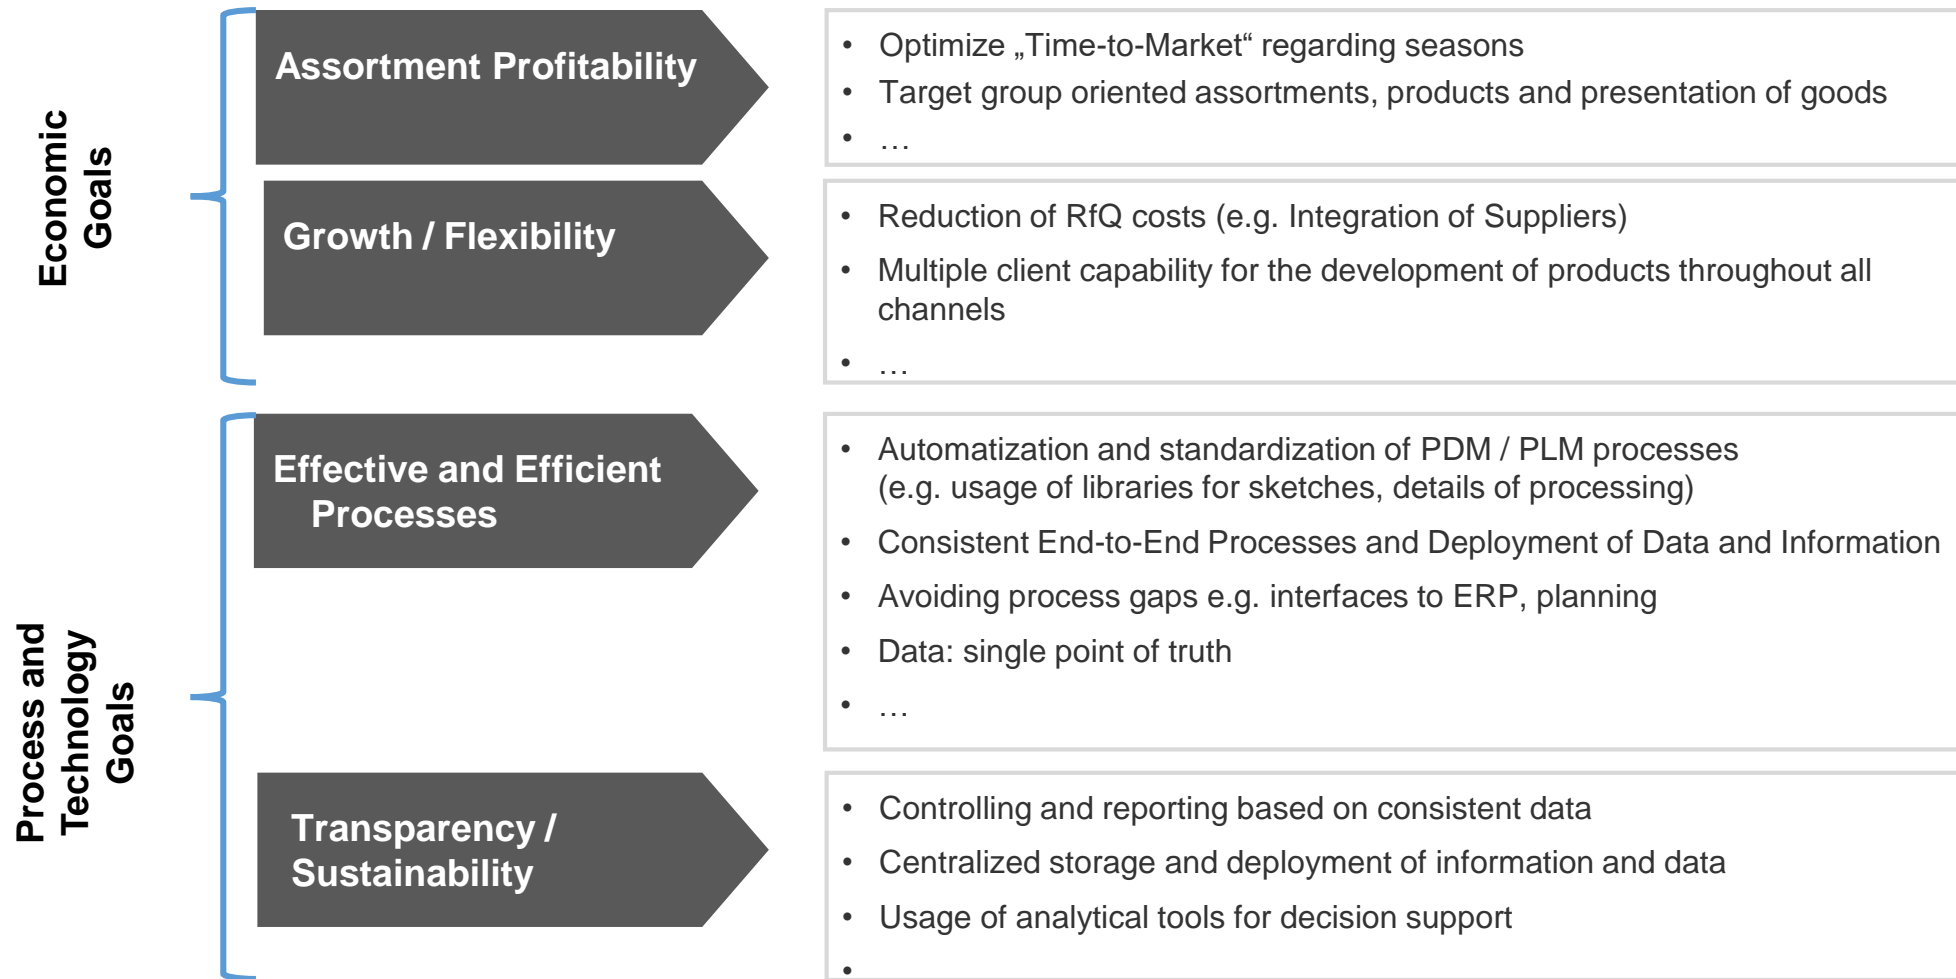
Economic Goals

Assortment Profitability

- Optimize „Time-to-Market“ regarding seasons
- Target group oriented assortments, products and presentation of goods
- …

Growth / Flexibility

- Reduction of RfQ costs (e.g. Integration of Suppliers)
- Multiple client capability for the development of products throughout all channels
- …

Process and Technology Goals

Effective and Efficient Processes

- Automatization and standardization of PDM / PLM processes (e.g. usage of libraries for sketches, details of processing)
- Consistent End-to-End Processes and Deployment of Data and Information
- Avoiding process gaps e.g. interfaces to ERP, planning
- Data: single point of truth
- …

Transparency / Sustainability

- Controlling and reporting based on consistent data
- Centralized storage and deployment of information and data
- Usage of analytical tools for decision support
-